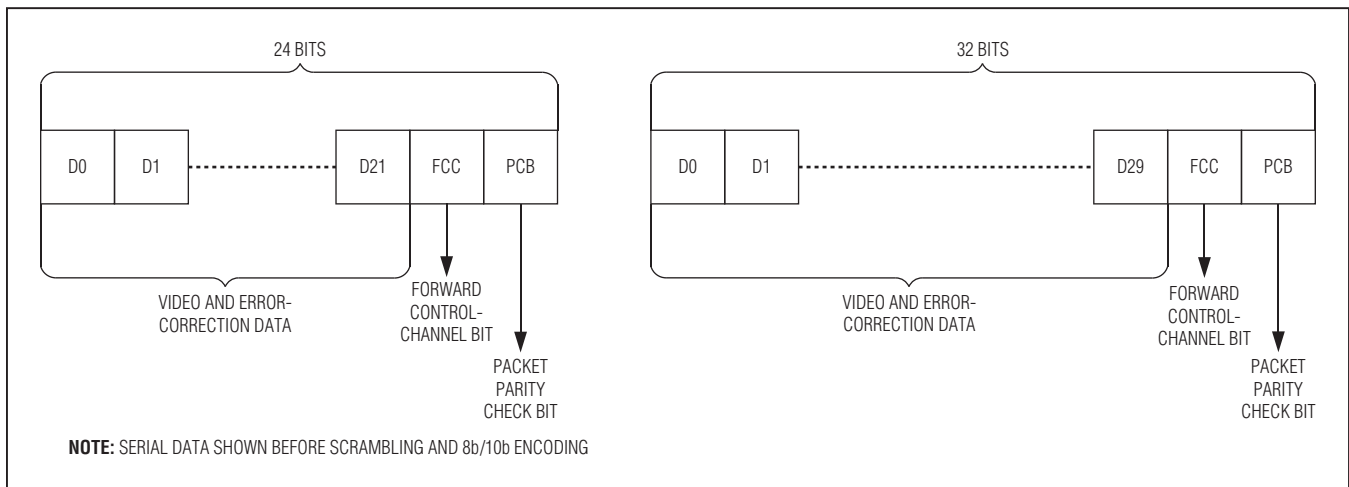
24 BITS

D0 | D1 | D21 | FCC | PCB

VIDEO AND ERROR-CORRECTION DATA

FORWARD CONTROL-CHANNEL BIT

PACKET PARITY CHECK BIT

32 BITS

D0 | D1 | D29 | FCC | PCB

VIDEO AND ERROR-CORRECTION DATA

FORWARD CONTROL-CHANNEL BIT

PACKET PARITY CHECK BIT

NOTE: SERIAL DATA SHOWN BEFORE SCRAMBLING AND 8b/10b ENCODING